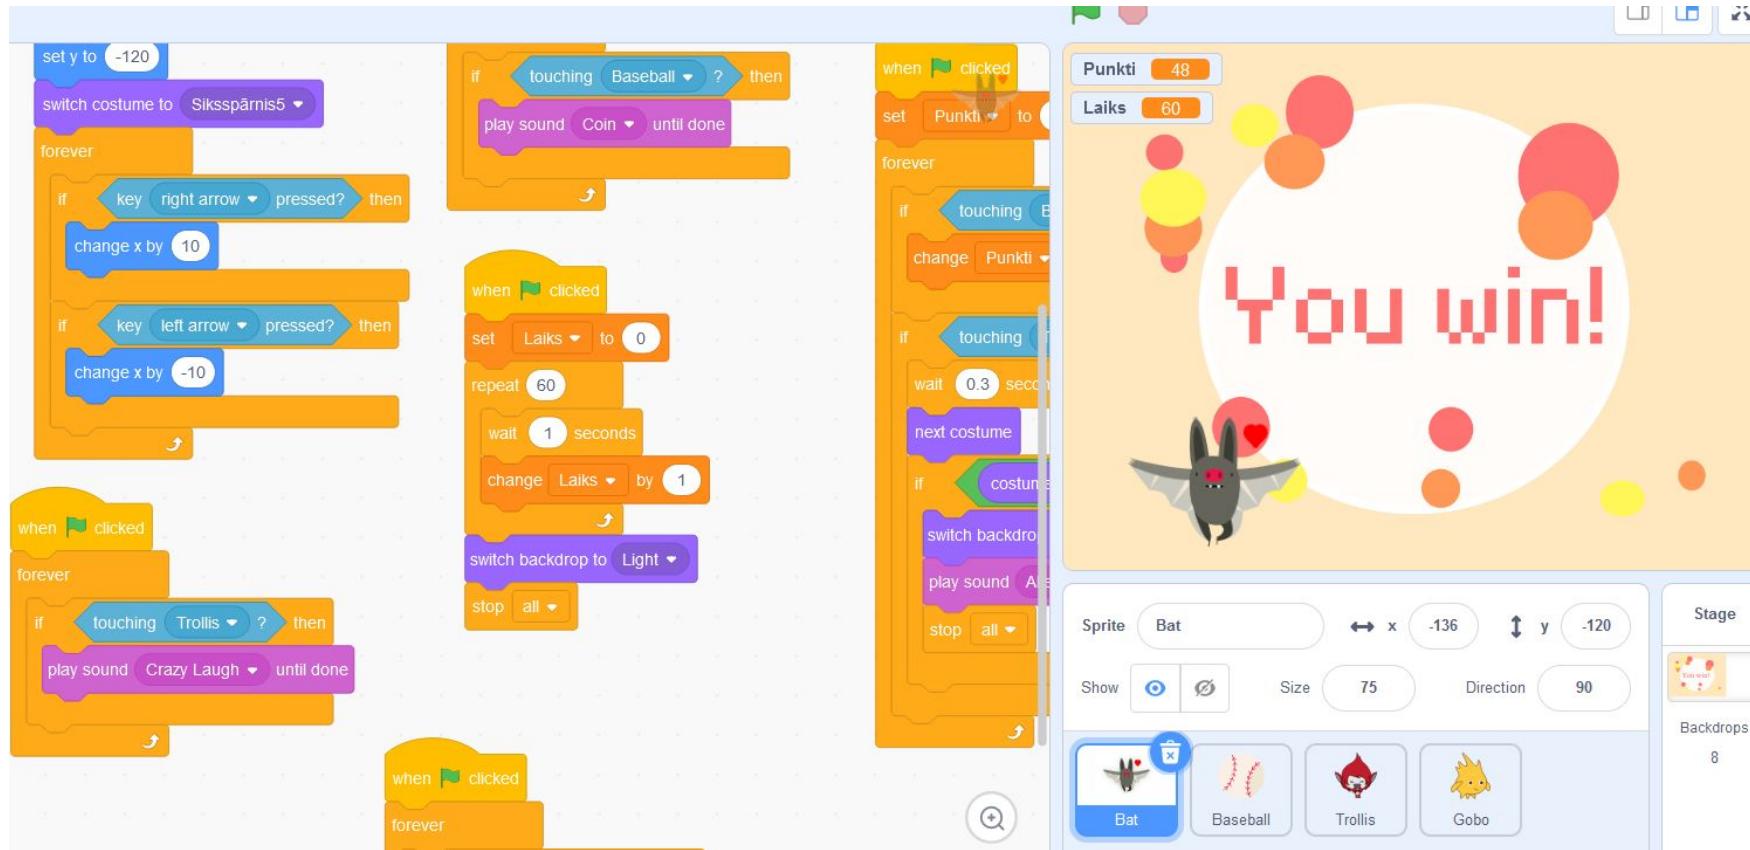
set y to -120
switch costume to Sikssparnis5
forever
if key right arrow pressed? then
change x by 10
if key left arrow pressed? then
change x by -10

when clicked
forever
if touching Trollis ? then
play sound Crazy Laugh until done

if touching Baseball ? then
play sound Coin until done

when clicked
set Laiks to 0
repeat 60
wait 1 seconds
change Laiks by 1
switch backdrop to Light
stop all

when clicked
forever

when clicked
set Punkti to
forever
if touching B
change Punkti
if touching
wait 0.3 seco
next costume
if costum
switch backdro
play sound A
stop all

Punkti 48
Laiks 60
You win!

Sprite Bat
x -136
y -120
Show
Size 75
Direction 90
Stage
Backdrops
8
Bat
Baseball
Trollis
Gobo